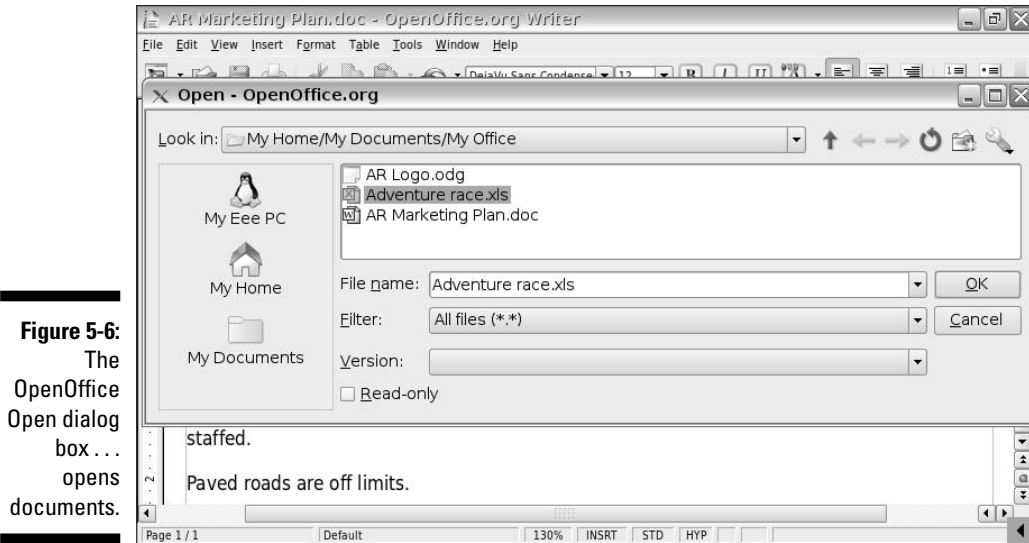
Figure 5-6: The OpenOffice Open dialog box . . . opens documents.

AR Marketing Plan.doc - OpenOffice.org Writer

File Edit View Insert Format Table Tools Window Help

DejaVu Sans Condense 12

Open - OpenOffice.org

Look in: My Home/My Documents/My Office

My Eee PC

My Home

My Documents

AR Logo.odg
Adventure race.xls
AR Marketing Plan.doc

File name: Adventure race.xls

OK

Filter: All files (*.*)

Cancel

Version:

Read-only

staffed.

Paved roads are off limits.

Page 1 / 1 Default 130% INSRT STD HYP